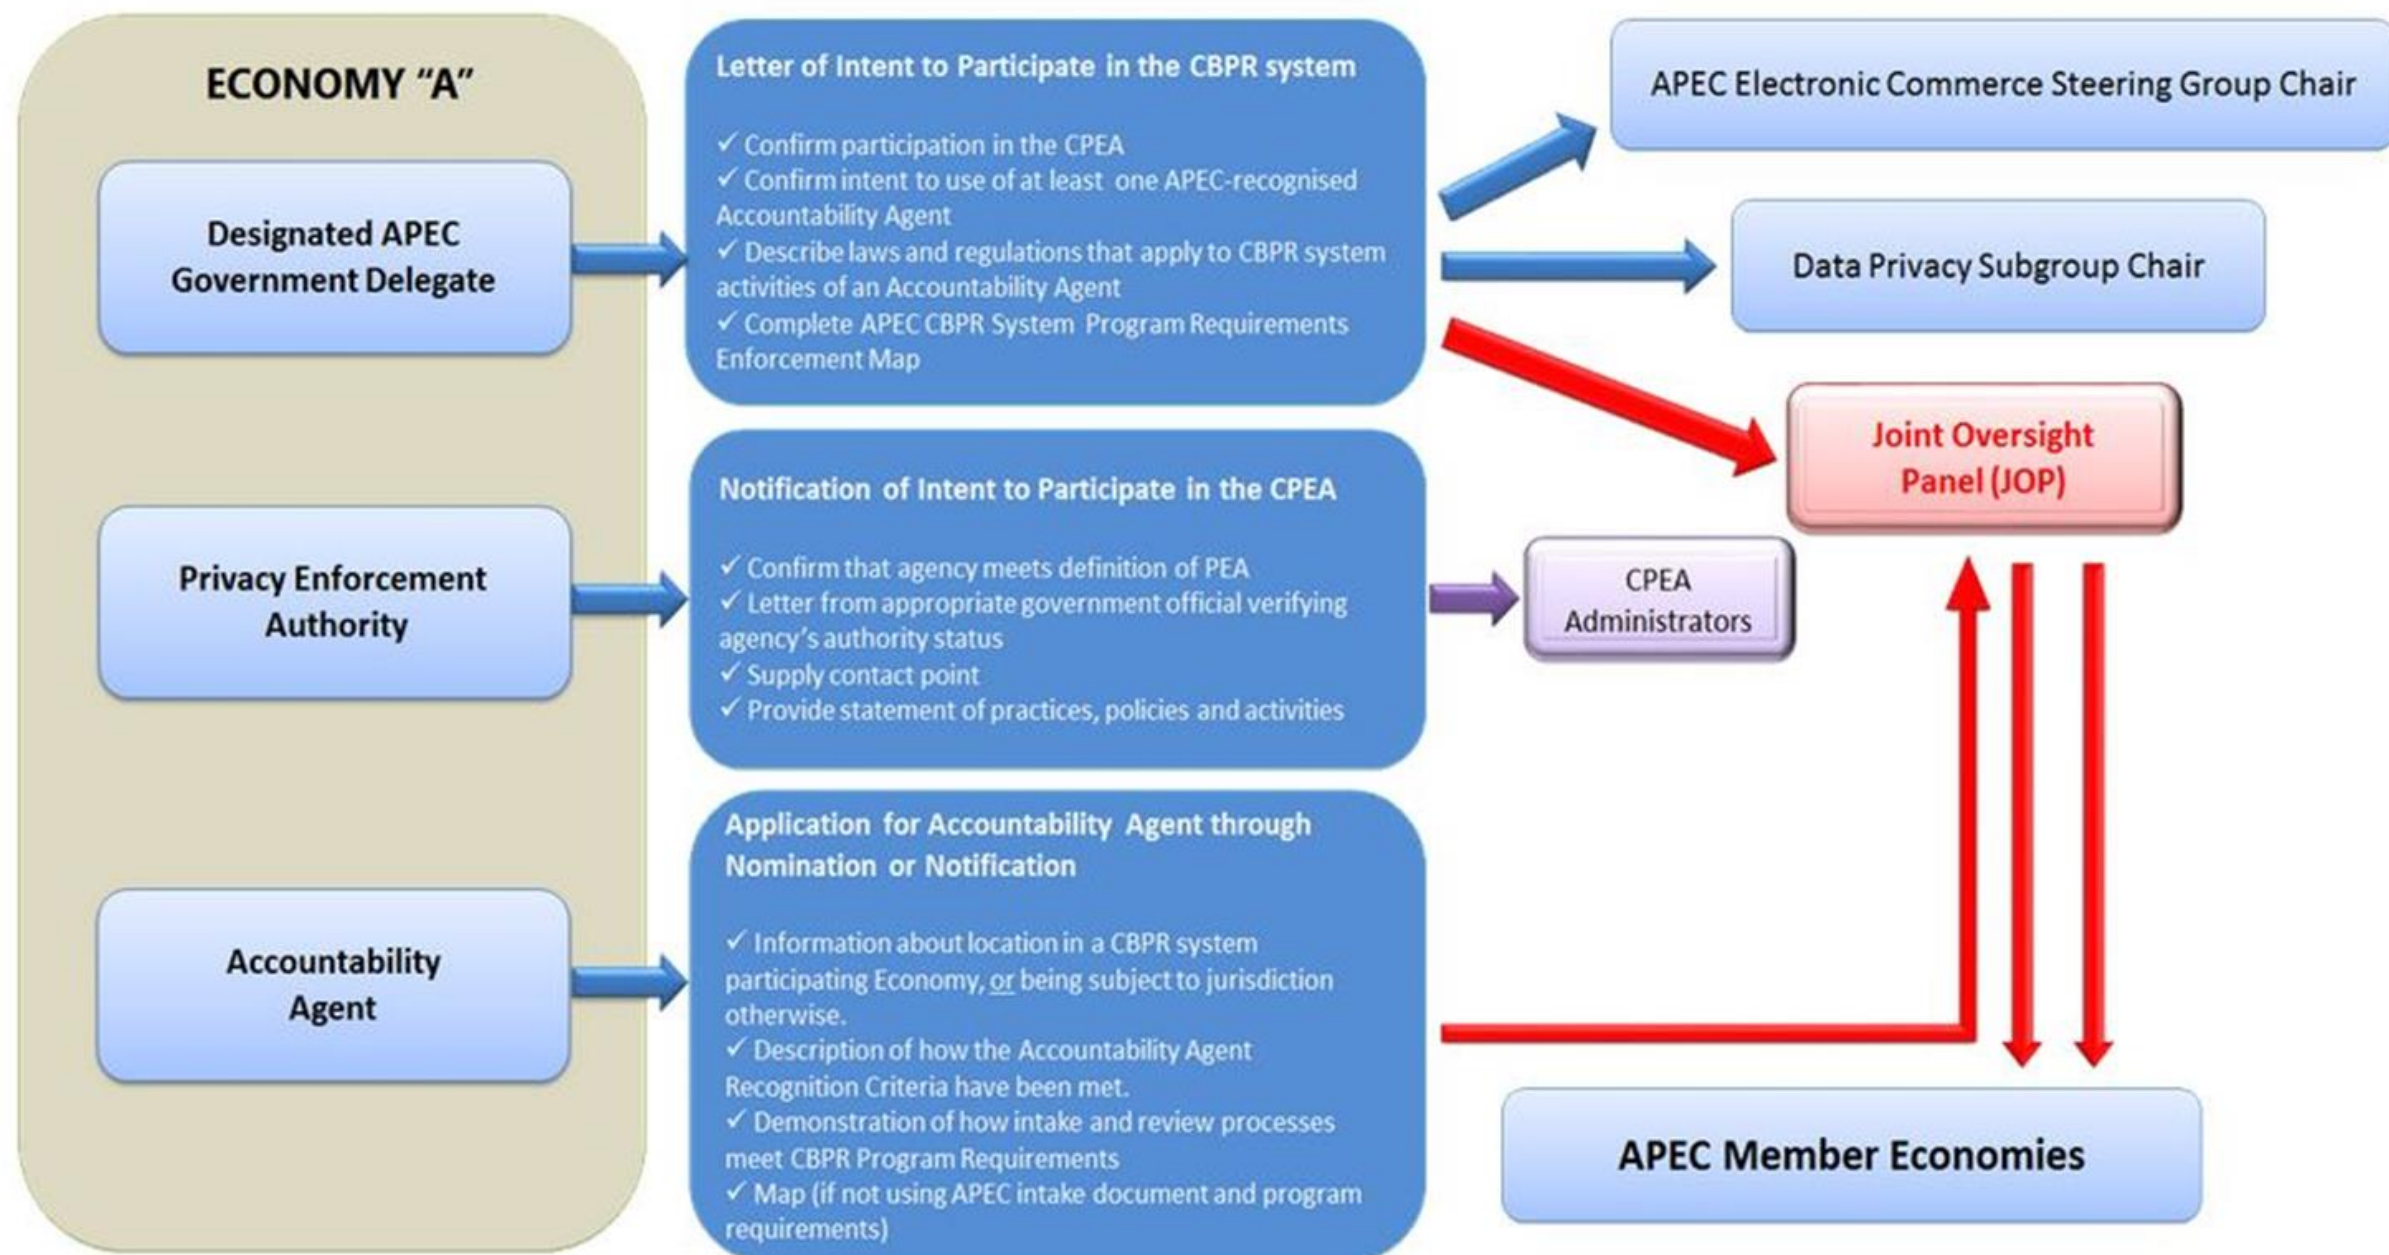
ECONOMY "A"

Designated APEC Government Delegate

Privacy Enforcement Authority

Accountability Agent

Letter of Intent to Participate in the CBPR system

✓ Confirm participation in the CPEA
✓ Confirm intent to use of at least one APEC-recognised Accountability Agent
✓ Describe laws and regulations that apply to CBPR system activities of an Accountability Agent
✓ Complete APEC CBPR System Program Requirements Enforcement Map

Notification of Intent to Participate in the CPEA

✓ Confirm that agency meets definition of PEA
✓ Letter from appropriate government official verifying agency's authority status
✓ Supply contact point
✓ Provide statement of practices, policies and activities

Application for Accountability Agent through Nomination or Notification

✓ Information about location in a CBPR system participating Economy, or being subject to jurisdiction otherwise.
✓ Description of how the Accountability Agent Recognition Criteria have been met.
✓ Demonstration of how intake and review processes meet CBPR Program Requirements
✓ Map (if not using APEC intake document and program requirements)

APEC Electronic Commerce Steering Group Chair

Data Privacy Subgroup Chair

Joint Oversight Panel (JOP)

CPEA Administrators

APEC Member Economies